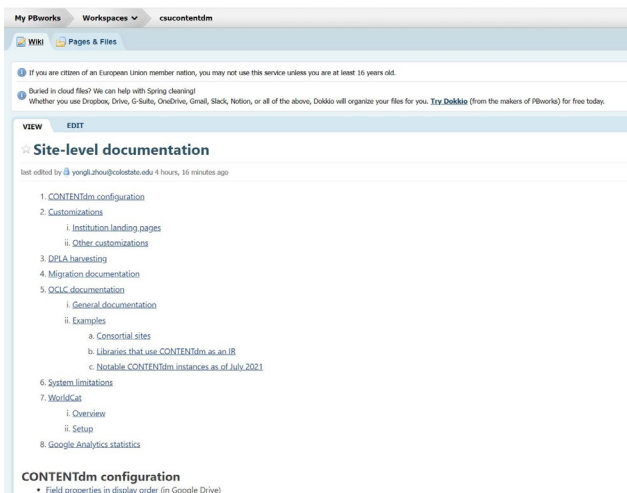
My PBworks Workspaces ∨ csucontentdm

Wiki Pages & Files

If you are citizen of an European Union member nation, you may not use this service unless you are at least 16 years old.

Buried in cloud files? We can help with Spring cleaning!
Whether you use Dropbox, Drive, G-Suite, OneDrive, Gmail, Slack, Notion, or all of the above, Dokkio will organize your files for you. Try Dokkio (from the makers of PBworks) for free today.

VIEW EDIT

Site-level documentation

last edited by yongli.zhou@colostate.edu 4 hours, 16 minutes ago

1. CONTENTdm configuration
2. Customizations
i. Institution landing pages
ii. Other customizations
3. DPLA harvesting
4. Migration documentation
5. OCLC documentation
i. General documentation
ii. Examples
a. Consortial sites
b. Libraries that use CONTENTdm as an IR
c. Notable CONTENTdm instances as of July 2021
6. System limitations
7. WorldCat
i. Overview
ii. Setup
8. Google Analytics statistics

CONTENTdm configuration
• Field properties in display order (in Google Drive)